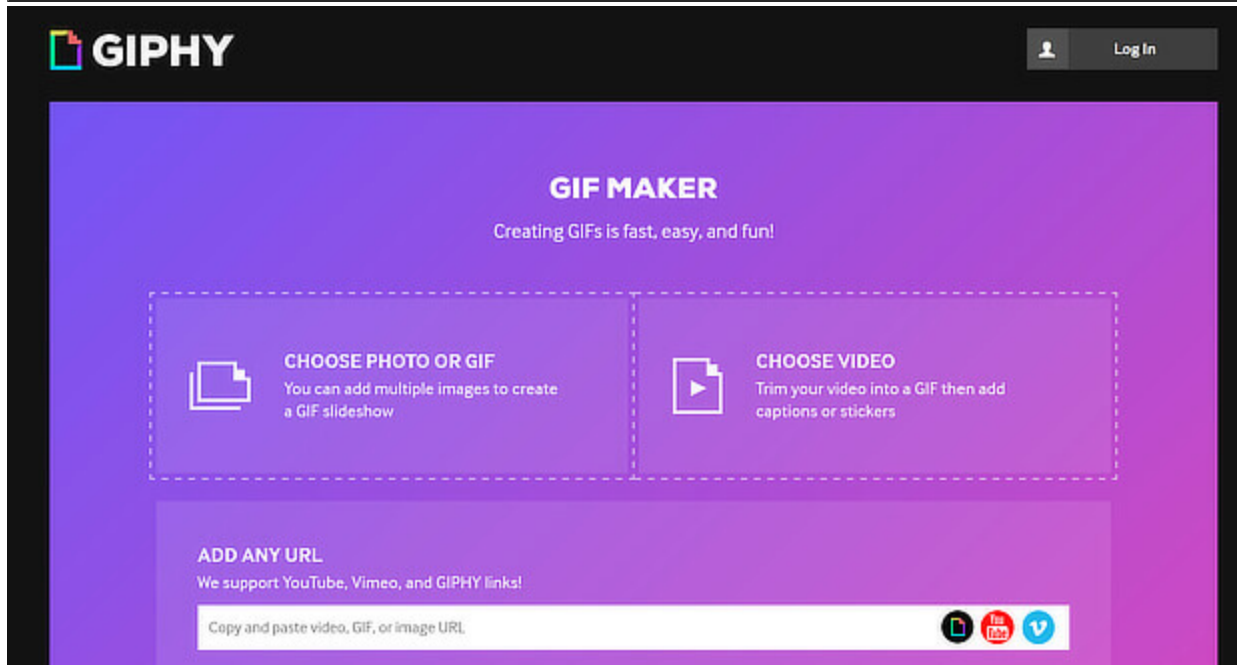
GIPHY

Log In

GIF MAKER

Creating GIFs is fast, easy, and fun!

CHOOSE PHOTO OR GIF
You can add multiple images to create a GIF slideshow

CHOOSE VIDEO
Trim your video into a GIF then add captions or stickers

ADD ANY URL
We support YouTube, Vimeo, and GIPHY links!

Copy and paste video, GIF, or image URL

You Tube